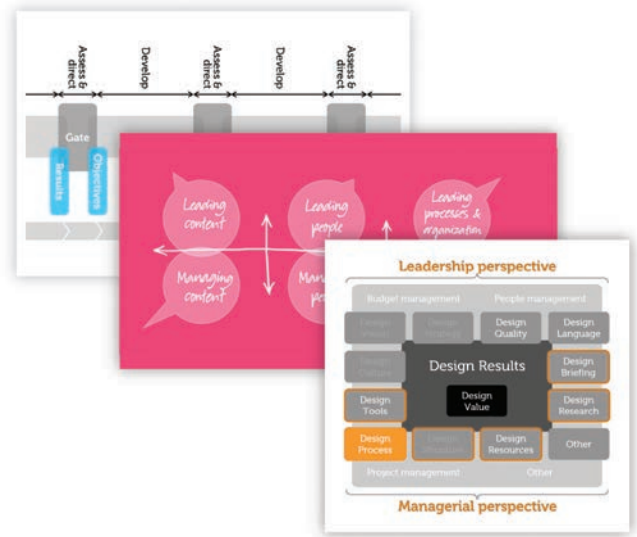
Assess & direct

Develop

Assess & direct

Develop

Assess & direct

Gate

Results

Objectives

Leading content

Leading people

Leading processes & organization

Managing content

Man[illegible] peo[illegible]

Leadership perspective

Budget management

People management

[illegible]

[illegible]

Design Quality

Design Language

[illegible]

Design Results

Design Briefing

Design Tools

Design Value

Design Research

Design Process

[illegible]

Design Resources

Other

Project management

Other

Managerial perspective